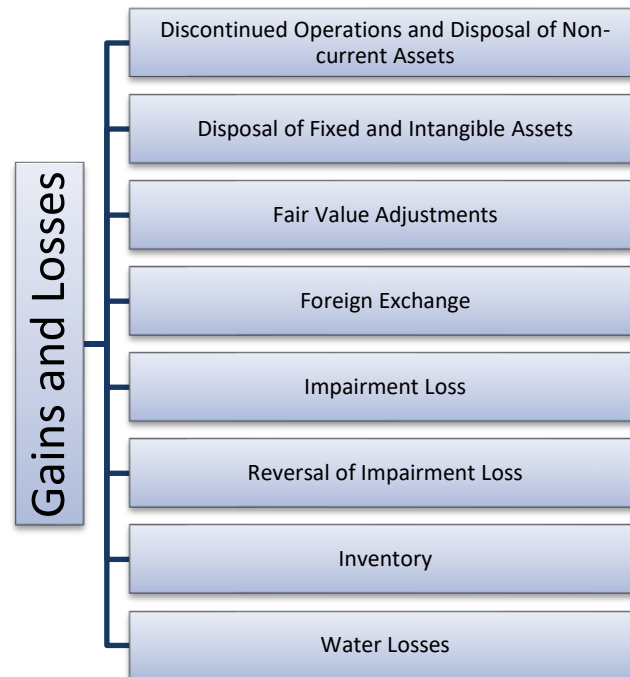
Gains and Losses

Discontinued Operations and Disposal of Non-current Assets

Disposal of Fixed and Intangible Assets

Fair Value Adjustments

Foreign Exchange

Impairment Loss

Reversal of Impairment Loss

Inventory

Water Losses